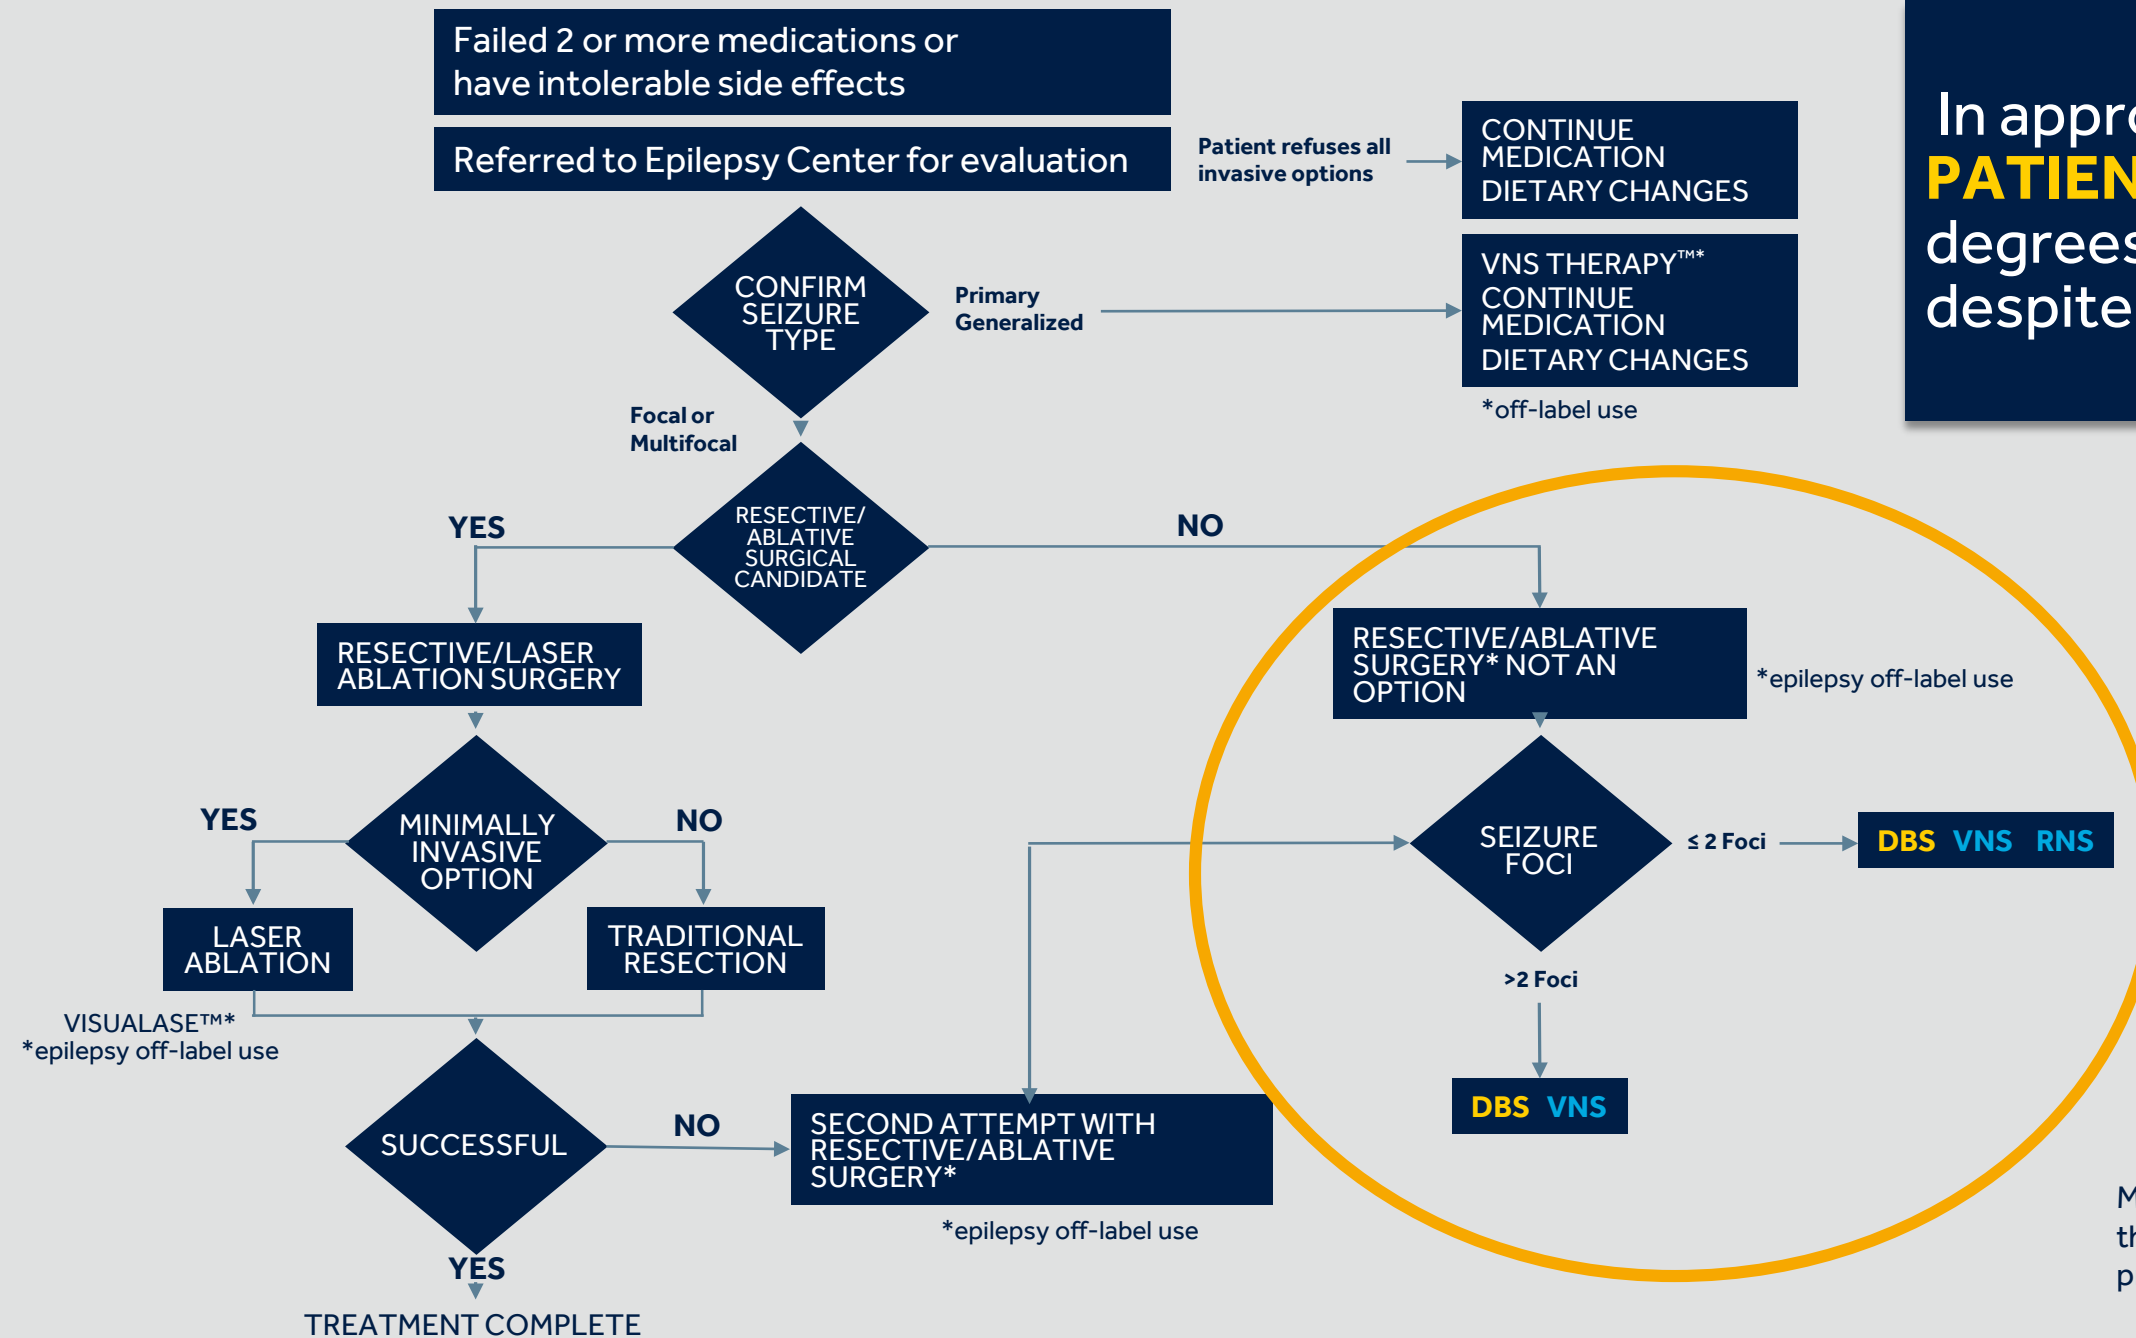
Failed 2 or more medications or have intolerable side effects

Referred to Epilepsy Center for evaluation

Patient refuses all invasive options

CONTINUE MEDICATION
DIETARY CHANGES

CONFIRM SEIZURE TYPE

Primary Generalized

VNS THERAPY™*
CONTINUE MEDICATION
DIETARY CHANGES

*off-label use

In appro
PATIEN
degrees
despite

Focal or Multifocal

YES

RESECTIVE/ ABLATIVE SURGICAL CANDIDATE

NO

RESECTIVE/LASER ABLATION SURGERY

RESECTIVE/ABLATIVE SURGERY* NOT AN OPTION

*epilepsy off-label use

YES

MINIMALLY INVASIVE OPTION

NO

SEIZURE FOCI

≤ 2 Foci

DBS VNS RNS

LASER ABLATION

TRADITIONAL RESECTION

>2 Foci

VISUALASE™*
*epilepsy off-label use

DBS VNS

SUCCESSFUL

NO

SECOND ATTEMPT WITH RESECTIVE/ABLATIVE SURGERY*

*epilepsy off-label use

YES

TREATMENT COMPLETE

M
th
p